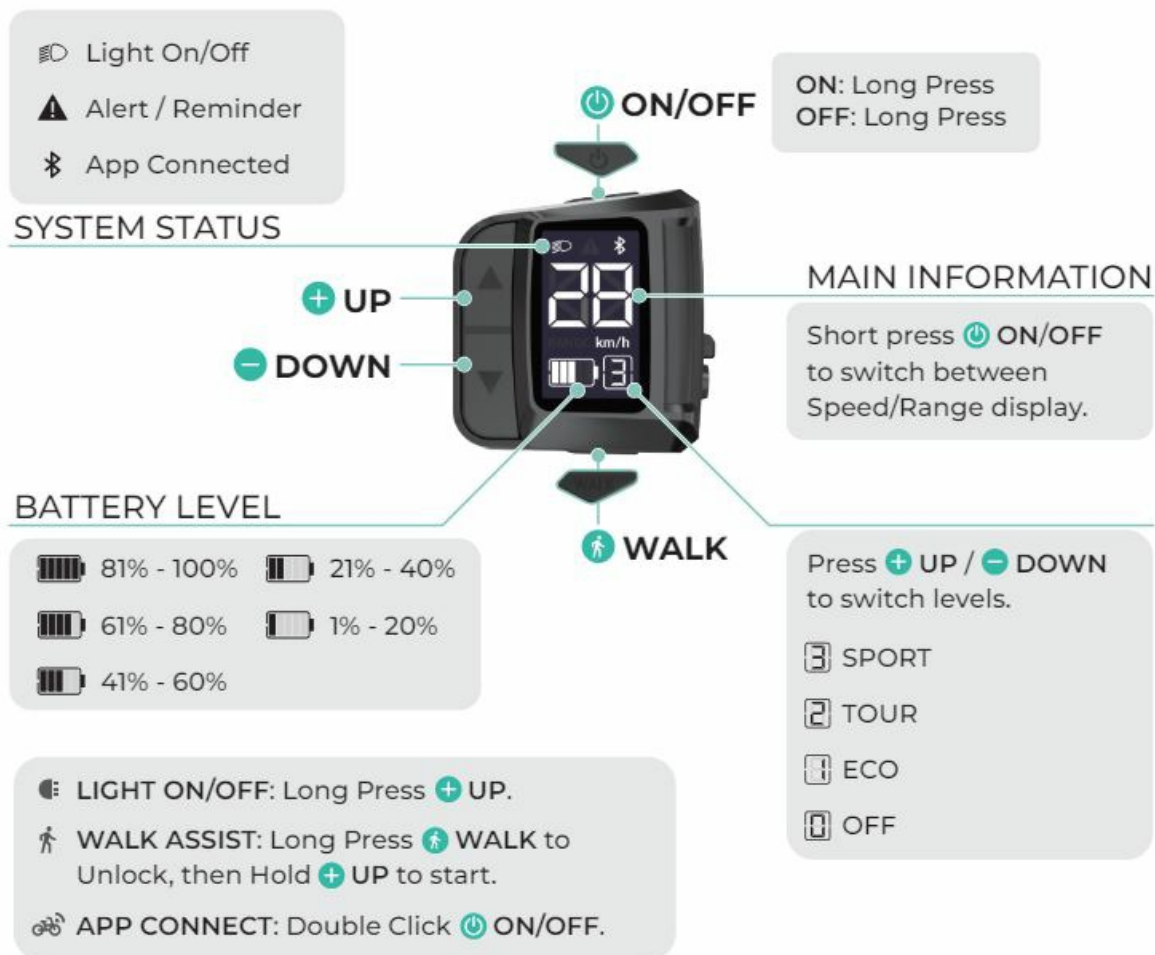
Light On/Off
Alert / Reminder
App Connected

SYSTEM STATUS

ON/OFF

ON: Long Press
OFF: Long Press

UP

DOWN

28
km/h
3

MAIN INFORMATION

Short press ON/OFF to switch between Speed/Range display.

BATTERY LEVEL

| | |
|---|---|
| 81% - 100% | 21% - 40% |
| 61% - 80% | 1% - 20% |
| 41% - 60% | |

WALK

Press UP / DOWN to switch levels.

3 SPORT
2 TOUR
1 ECO
0 OFF

LIGHT ON/OFF: Long Press UP.

WALK ASSIST: Long Press WALK to Unlock, then Hold UP to start.

APP CONNECT: Double Click ON/OFF.